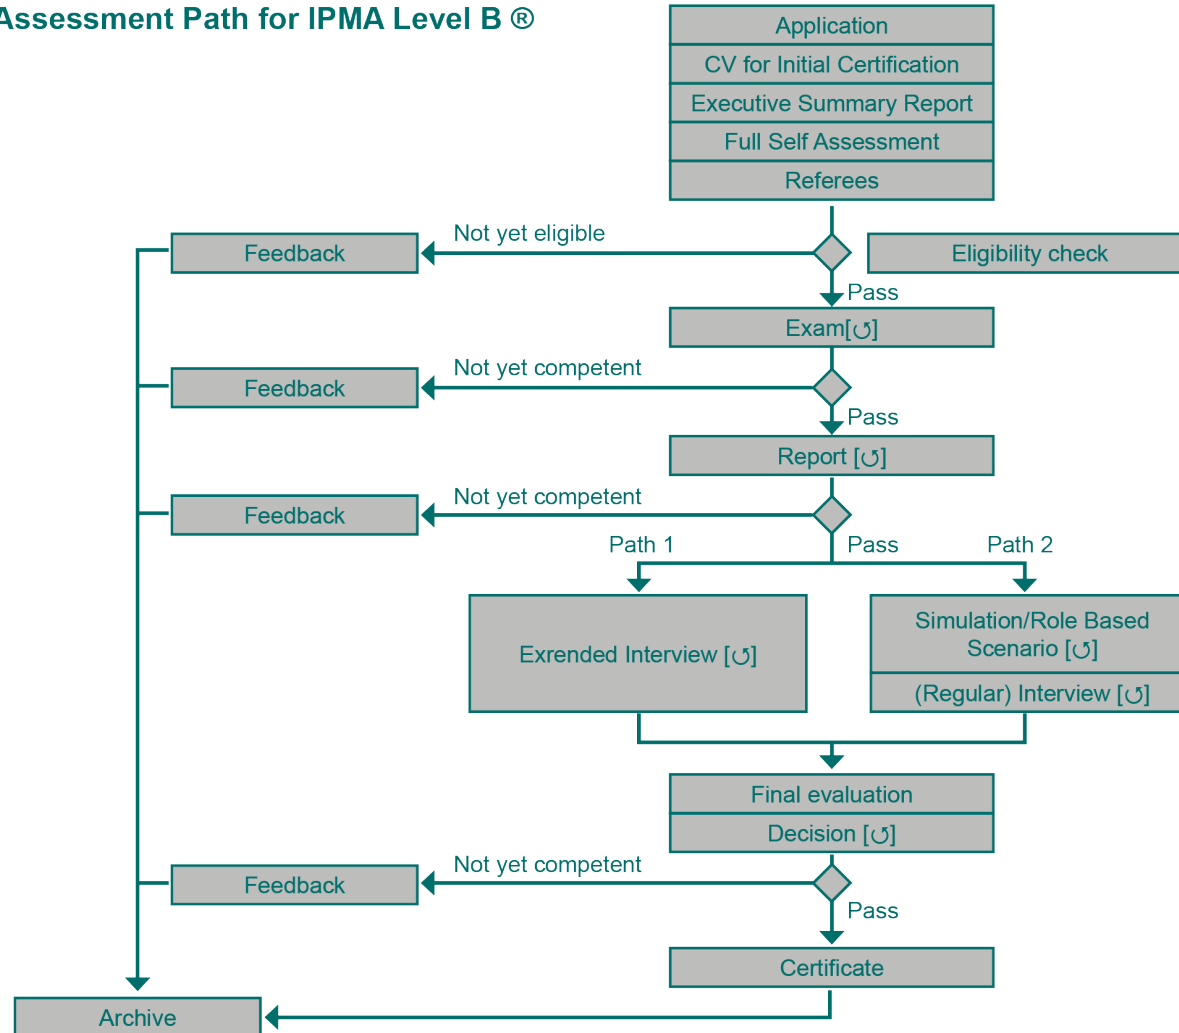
Assessment Path for IPMA Level B ®

Application
CV for Initial Certification
Executive Summary Report
Full Self Assessment
Referees

Feedback
Not yet eligible
Eligibility check
Pass

Exam[↺]

Feedback
Not yet competent
Pass

Report [↺]

Feedback
Not yet competent
Path 1
Pass
Path 2

Exrended Interview [↺]

Simulation/Role Based Scenario [↺]
(Regular) Interview [↺]

Final evaluation
Decision [↺]

Feedback
Not yet competent
Pass

Certificate

Archive